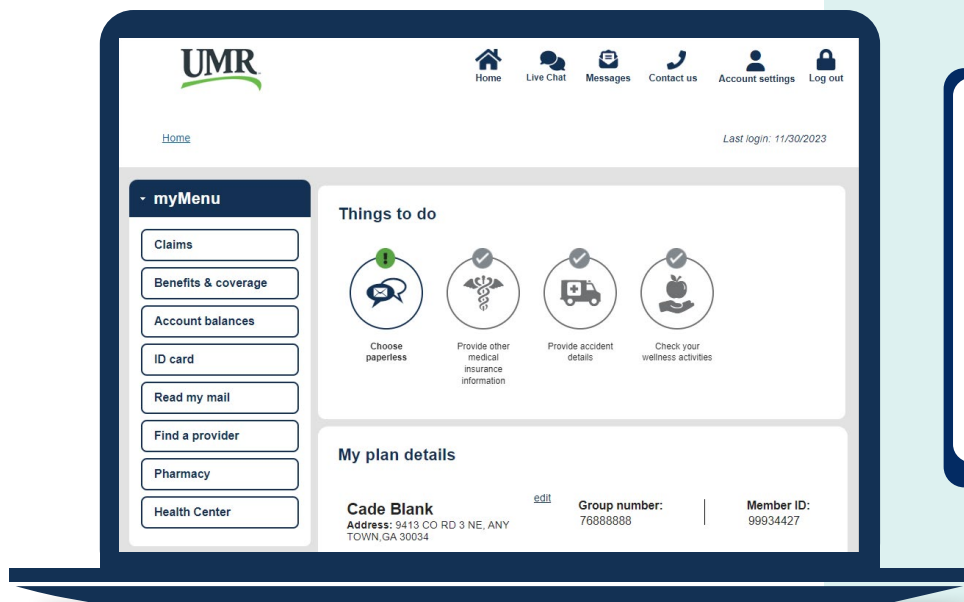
UMR

Home Live Chat Messages Contact us Account settings Log out

Home

Last login: 11/30/2023

myMenu

Claims

Benefits & coverage

Account balances

ID card

Read my mail

Find a provider

Pharmacy

Health Center

Things to do

Choose paperless

Provide other medical insurance information

Provide accident details

Check your wellness activities

My plan details

Cade Blank

edit

Address: 9413 CO RD 3 NE, ANY TOWN,GA 30034

Group number: 76888888

Member ID: 99934427